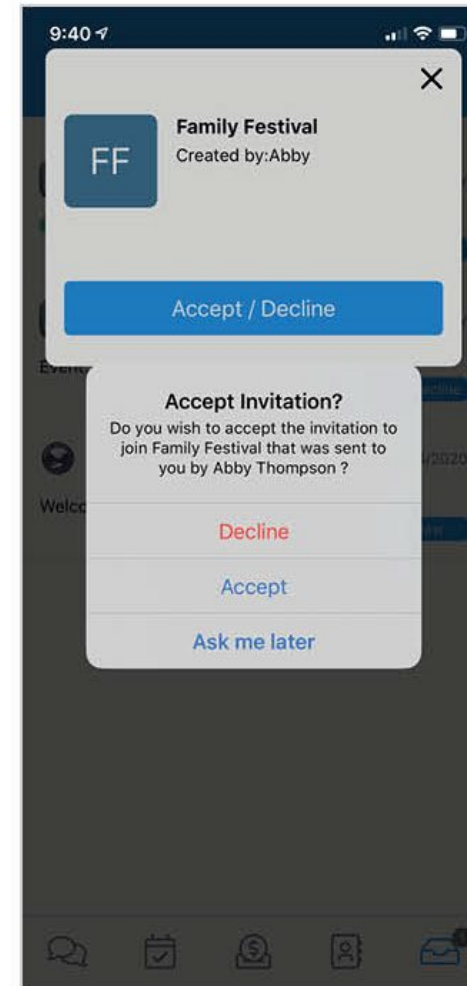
9:40

×

FF

Family Festival
Created by:Abby

Accept / Decline

Event

Accept Invitation?
Do you wish to accept the invitation to join Family Festival that was sent to you by Abby Thompson ?

Decline

Accept

Ask me later

/2020

Welc